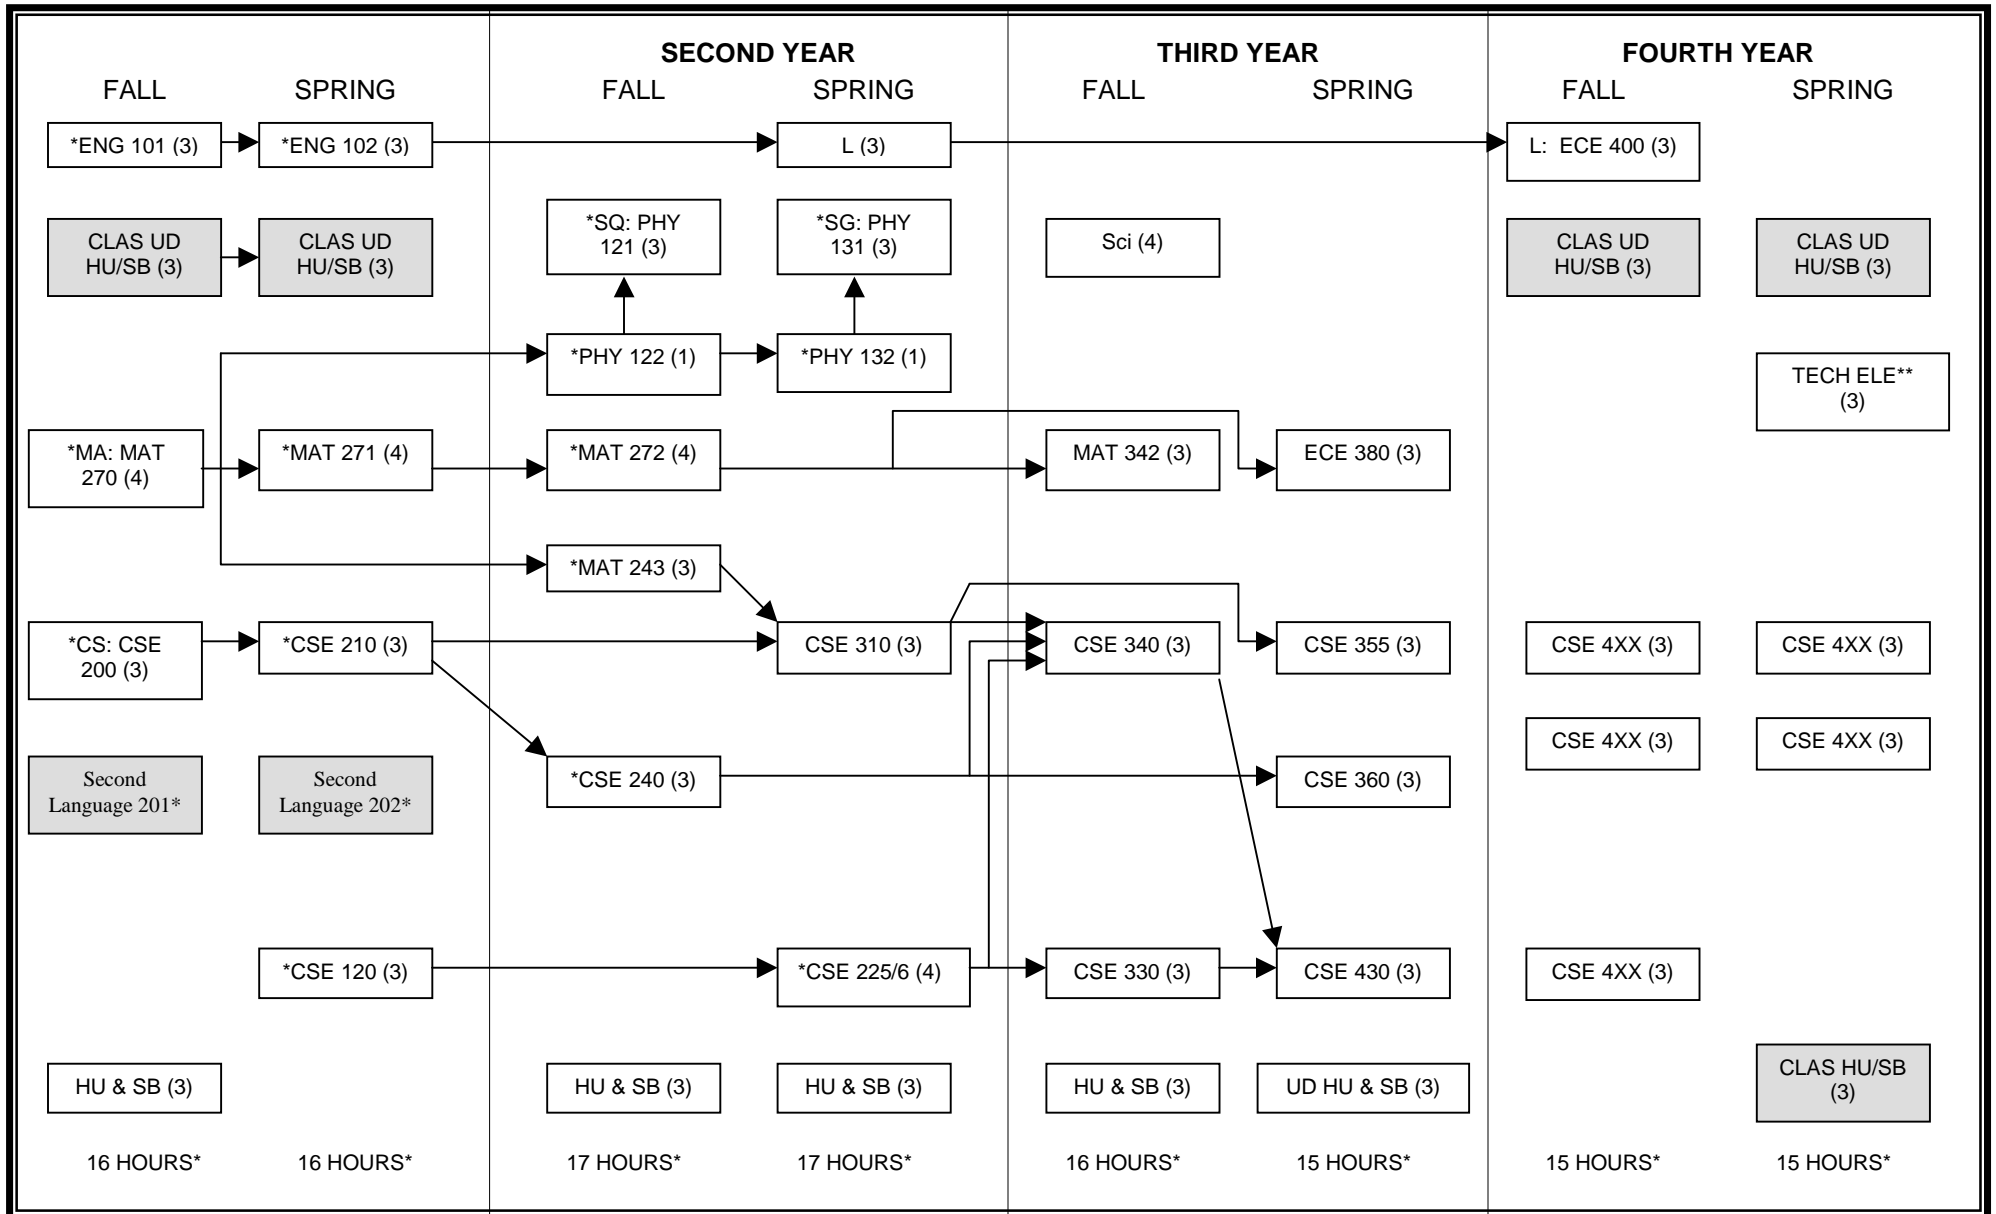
SECOND YEAR

THIRD YEAR

FOURTH YEAR

FALL SPRING FALL SPRING FALL SPRING FALL SPRING

*ENG 101 (3)
*ENG 102 (3)
L (3)
L: ECE 400 (3)

CLAS UD HU/SB (3)
CLAS UD HU/SB (3)
*SQ: PHY 121 (3)
*SG: PHY 131 (3)
Sci (4)
CLAS UD HU/SB (3)
CLAS UD HU/SB (3)

*PHY 122 (1)
*PHY 132 (1)
TECH ELE** (3)

*MA: MAT 270 (4)
*MAT 271 (4)
*MAT 272 (4)
MAT 342 (3)
ECE 380 (3)

*MAT 243 (3)

*CS: CSE 200 (3)
*CSE 210 (3)
CSE 310 (3)
CSE 340 (3)
CSE 355 (3)
CSE 4XX (3)
CSE 4XX (3)

CSE 4XX (3)
CSE 4XX (3)

Second Language 201*
Second Language 202*
*CSE 240 (3)
CSE 360 (3)

*CSE 120 (3)
*CSE 225/6 (4)
CSE 330 (3)
CSE 430 (3)
CSE 4XX (3)

HU & SB (3)
HU & SB (3)
HU & SB (3)
HU & SB (3)
UD HU & SB (3)
CLAS HU/SB (3)

16 HOURS* 16 HOURS* 17 HOURS* 17 HOURS* 16 HOURS* 15 HOURS* 15 HOURS* 15 HOURS*